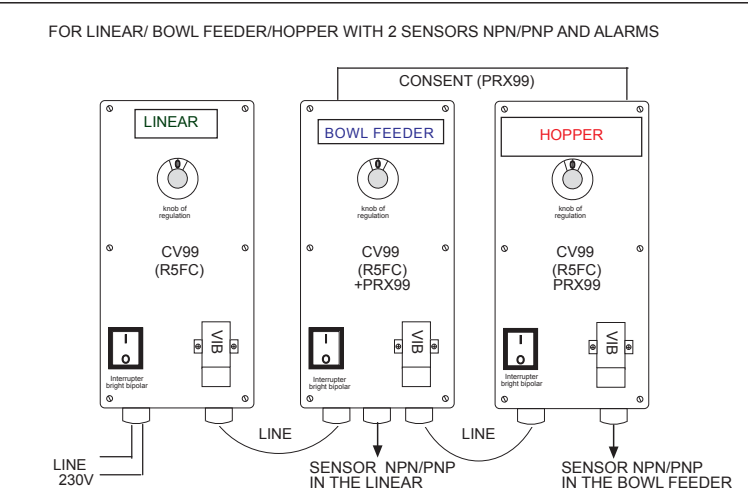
FOR LINEAR/ BOWL FEEDER/HOPPER WITH 2 SENSORS NPN/PNP AND ALARMS

CONSENT (PRX99)

LINEAR

knob of regulation

CV99
(R5FC)

I
O

Interrupter bright bipolar

VIB

BOWL FEEDER

knob of regulation

CV99
(R5FC)
+PRX99

I
O

Interrupter bright bipolar

VIB

HOPPER

knob of regulation

CV99
(R5FC)
PRX99

I
O

Interrupter bright bipolar

VIB

LINE

LINE

LINE
230V

SENSOR NPN/PNP
IN THE LINEAR

SENSOR NPN/PNP
IN THE BOWL FEEDER